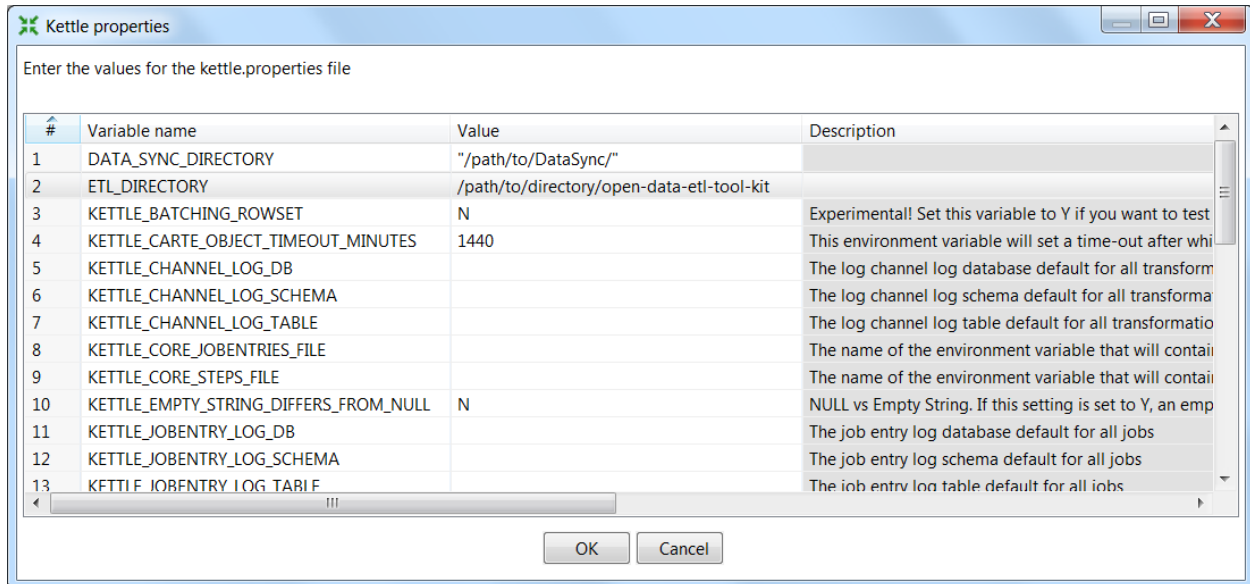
Kettle properties

Enter the values for the kettle.properties file

| # | Variable name | Value | Description |
|---|---|---|---|
| 1 | DATA_SYNC_DIRECTORY | "/path/to/DataSync/" | |
| 2 | ETL_DIRECTORY | /path/to/directory/open-data-etl-tool-kit | |
| 3 | KETTLE_BATCHING_ROWSET | N | Experimental! Set this variable to Y if you want to test |
| 4 | KETTLE_CARTE_OBJECT_TIMEOUT_MINUTES | 1440 | This environment variable will set a time-out after whi |
| 5 | KETTLE_CHANNEL_LOG_DB | | The log channel log database default for all transform |
| 6 | KETTLE_CHANNEL_LOG_SCHEMA | | The log channel log schema default for all transforma |
| 7 | KETTLE_CHANNEL_LOG_TABLE | | The log channel log table default for all transformatio |
| 8 | KETTLE_CORE_JOBENTRIES_FILE | | The name of the environment variable that will contai |
| 9 | KETTLE_CORE_STEPS_FILE | | The name of the environment variable that will contai |
| 10 | KETTLE_EMPTY_STRING_DIFFERS_FROM_NULL | N | NULL vs Empty String. If this setting is set to Y, an emp |
| 11 | KETTLE_JOBENTRY_LOG_DB | | The job entry log database default for all jobs |
| 12 | KETTLE_JOBENTRY_LOG_SCHEMA | | The job entry log schema default for all jobs |
| 13 | KETTLE_JOBENTRY_LOG_TABLE | | The job entry log table default for all jobs |

III

OK Cancel